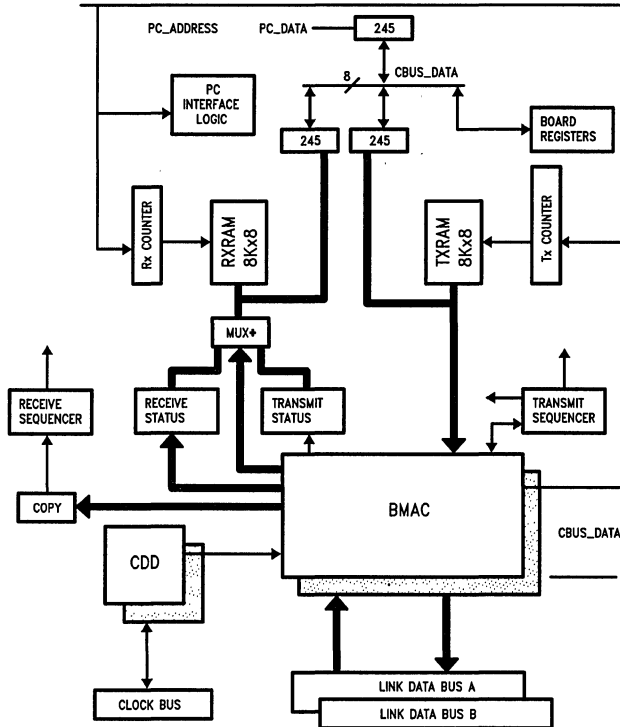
PC_ADDRESS
PC_DATA
245
8
CBUS_DATA
PC INTERFACE LOGIC
BOARD REGISTERS
245
245
Rx COUNTER
RXRAM 8Kx8
TXRAM 8Kx8
Tx COUNTER
MUX+
RECEIVE SEQUENCER
RECEIVE STATUS
TRANSMIT STATUS
TRANSMIT SEQUENCER
COPY
BMAC
CBUS_DATA
CDD
CLOCK BUS
LINK DATA BUS A
LINK DATA BUS B